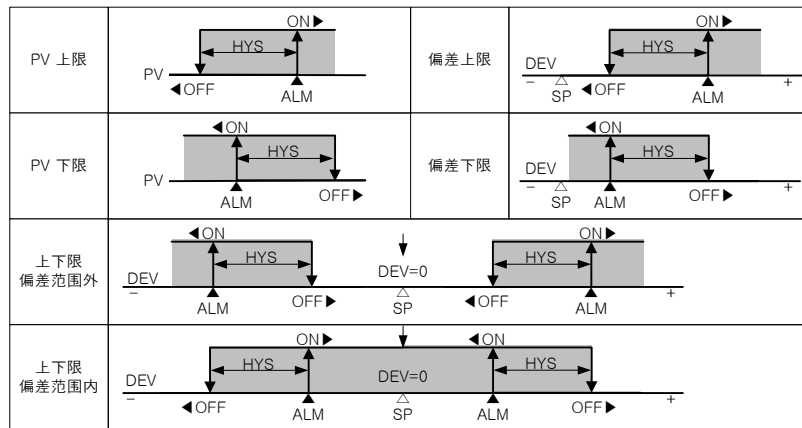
| PV 上限 | ON ▶ HYS PV ◀OFF ALM | 偏差上限 | ON ▶ HYS DEV − △ SP ◀OFF ALM + |
|---|---|---|---|
| PV 下限 | ◀ON HYS PV ALM OFF ▶ | 偏差下限 | ◀ON HYS DEV − △ SP ALM OFF ▶ + |
| 上下限 偏差范围外 | ◀ON HYS DEV=0 ON ▶ HYS DEV − ALM OFF ▶ △ SP ◀OFF ALM + | | |
| 上下限 偏差范围内 | ON ▶ ◀ON HYS HYS DEV=0 DEV − ◀OFF ALM △ SP ALM OFF ▶ + | | |